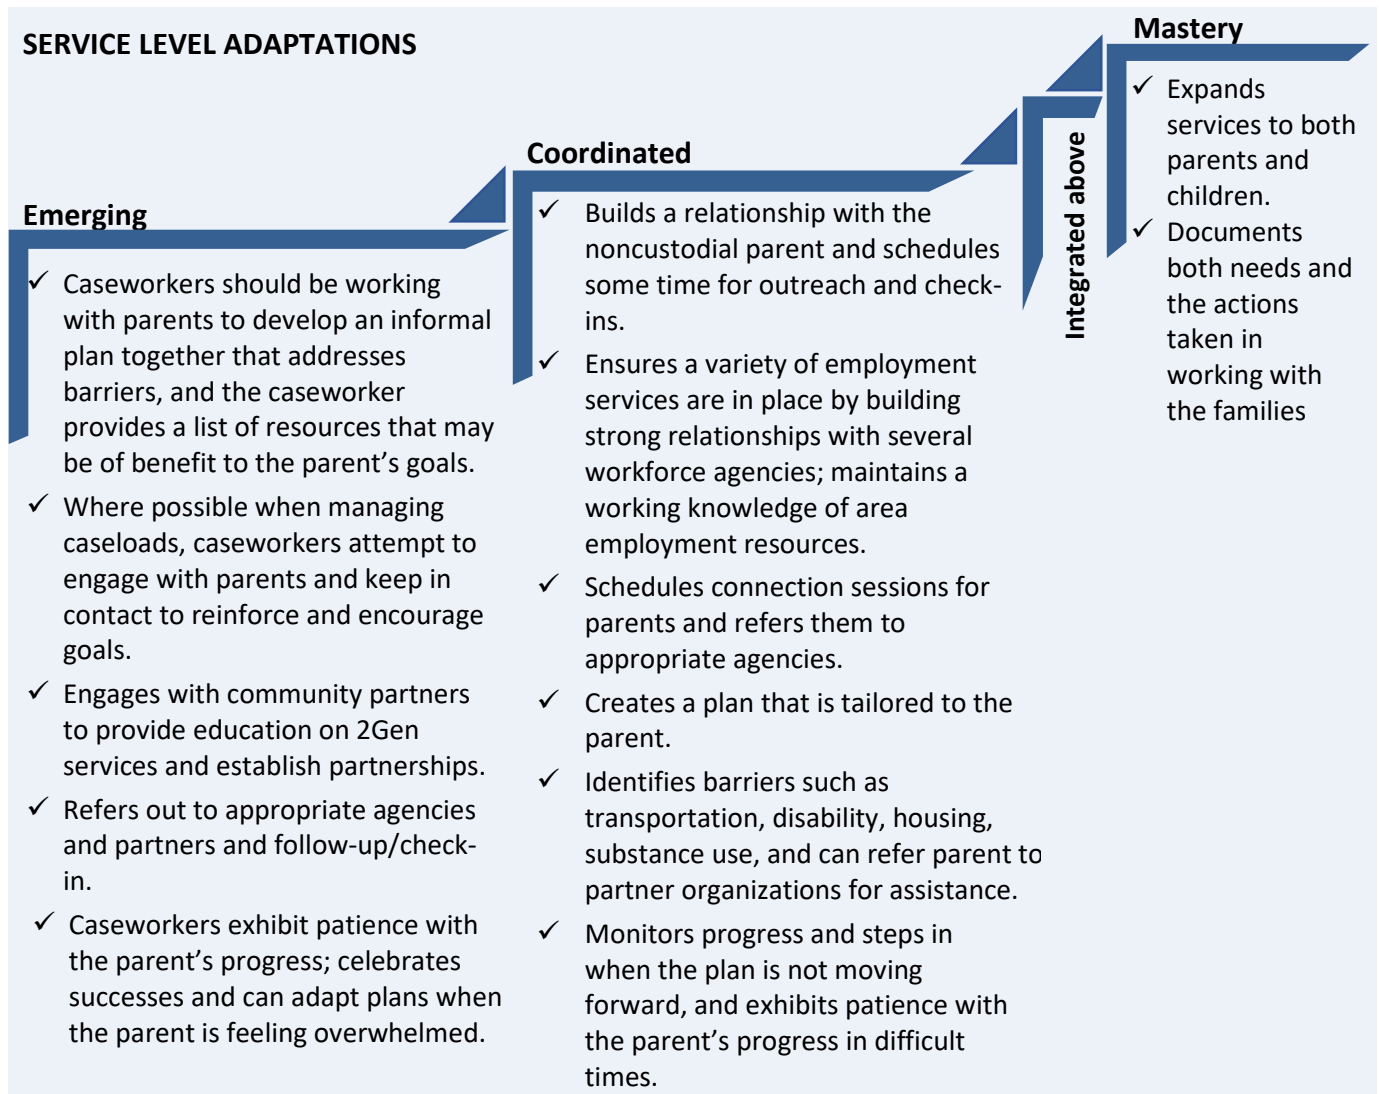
SERVICE LEVEL ADAPTATIONS

Emerging

✓ Caseworkers should be working with parents to develop an informal plan together that addresses barriers, and the caseworker provides a list of resources that may be of benefit to the parent's goals.

✓ Where possible when managing caseloads, caseworkers attempt to engage with parents and keep in contact to reinforce and encourage goals.

✓ Engages with community partners to provide education on 2Gen services and establish partnerships.

✓ Refers out to appropriate agencies and partners and follow-up/check-in.

✓ Caseworkers exhibit patience with the parent's progress; celebrates successes and can adapt plans when the parent is feeling overwhelmed.

Coordinated

✓ Builds a relationship with the noncustodial parent and schedules some time for outreach and check-ins.

✓ Ensures a variety of employment services are in place by building strong relationships with several workforce agencies; maintains a working knowledge of area employment resources.

✓ Schedules connection sessions for parents and refers them to appropriate agencies.

✓ Creates a plan that is tailored to the parent.

✓ Identifies barriers such as transportation, disability, housing, substance use, and can refer parent to partner organizations for assistance.

✓ Monitors progress and steps in when the plan is not moving forward, and exhibits patience with the parent's progress in difficult times.

Integrated above

Mastery

✓ Expands services to both parents and children.

✓ Documents both needs and the actions taken in working with the families